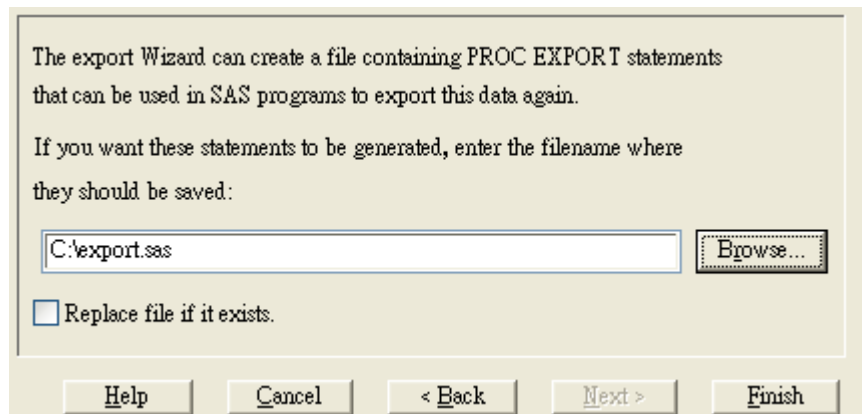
The export Wizard can create a file containing PROC EXPORT statements that can be used in SAS programs to export this data again.

If you want these statements to be generated, enter the filename where they should be saved:

C:\export.sas

Browse...

Replace file if it exists.

Help

Cancel

< Back

Next >

Finish